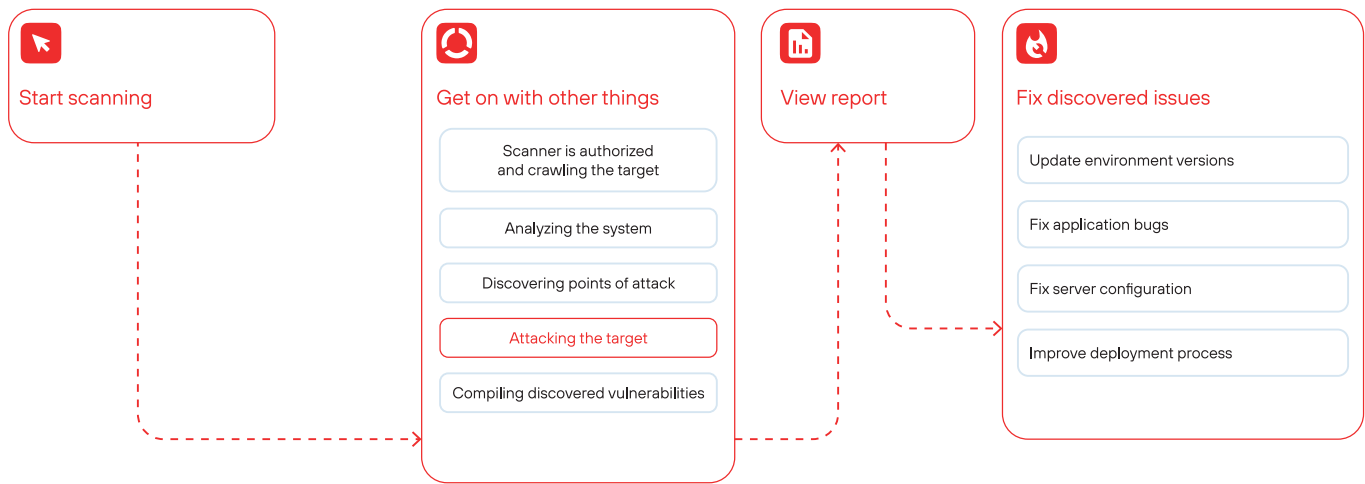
Start scanning

Get on with other things

Scanner is authorized and crawling the target

Analyzing the system

Discovering points of attack

Attacking the target

Compiling discovered vulnerabilities

View report

Fix discovered issues

Update environment versions

Fix application bugs

Fix server configuration

Improve deployment process